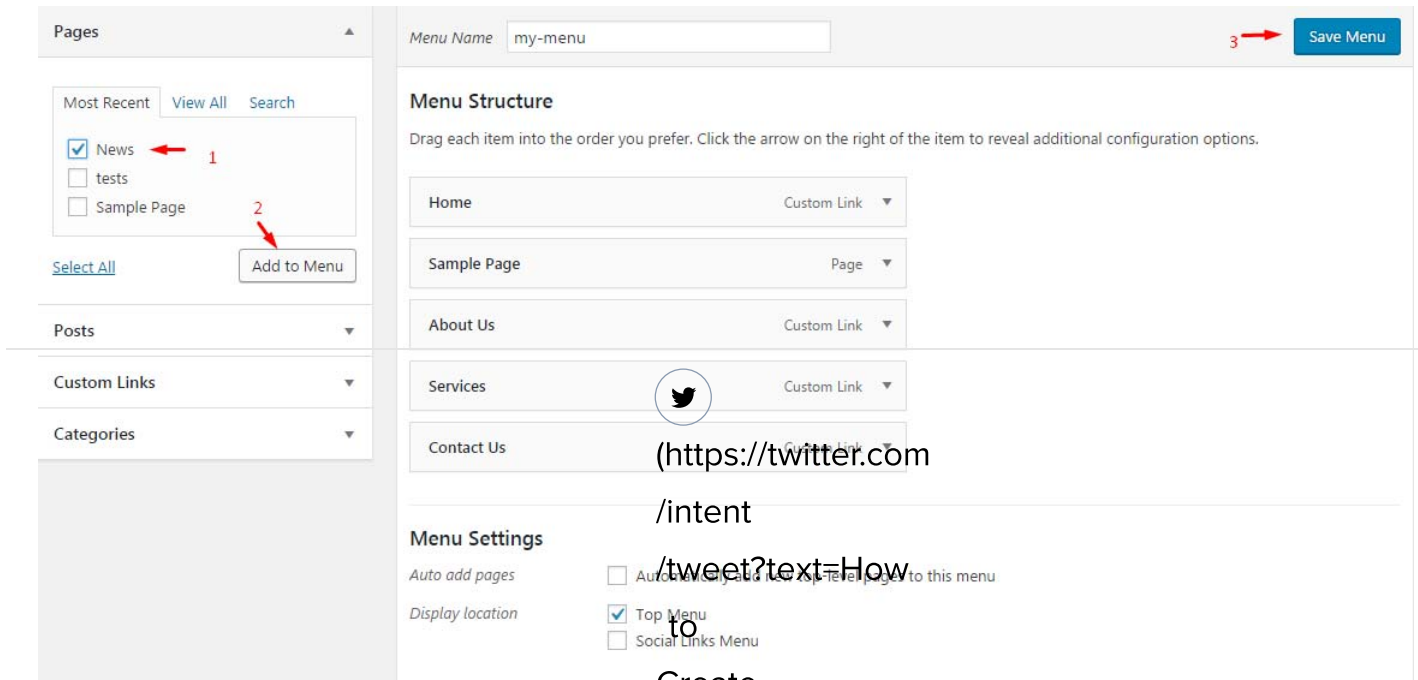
Pages

Most Recent View All Search

News 1
tests
Sample Page 2

Select All Add to Menu

Posts

Custom Links

Categories

Menu Name my-menu

3 Save Menu

Menu Structure

Drag each item into the order you prefer. Click the arrow on the right of the item to reveal additional configuration options.

Home Custom Link
Sample Page Page
About Us Custom Link
Services Custom Link
Contact Us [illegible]

Menu Settings

Auto add pages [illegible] to this menu

Display location Top Menu
Social Links Menu

(https://twitter.com
/intent
/tweet?text=How
to
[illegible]